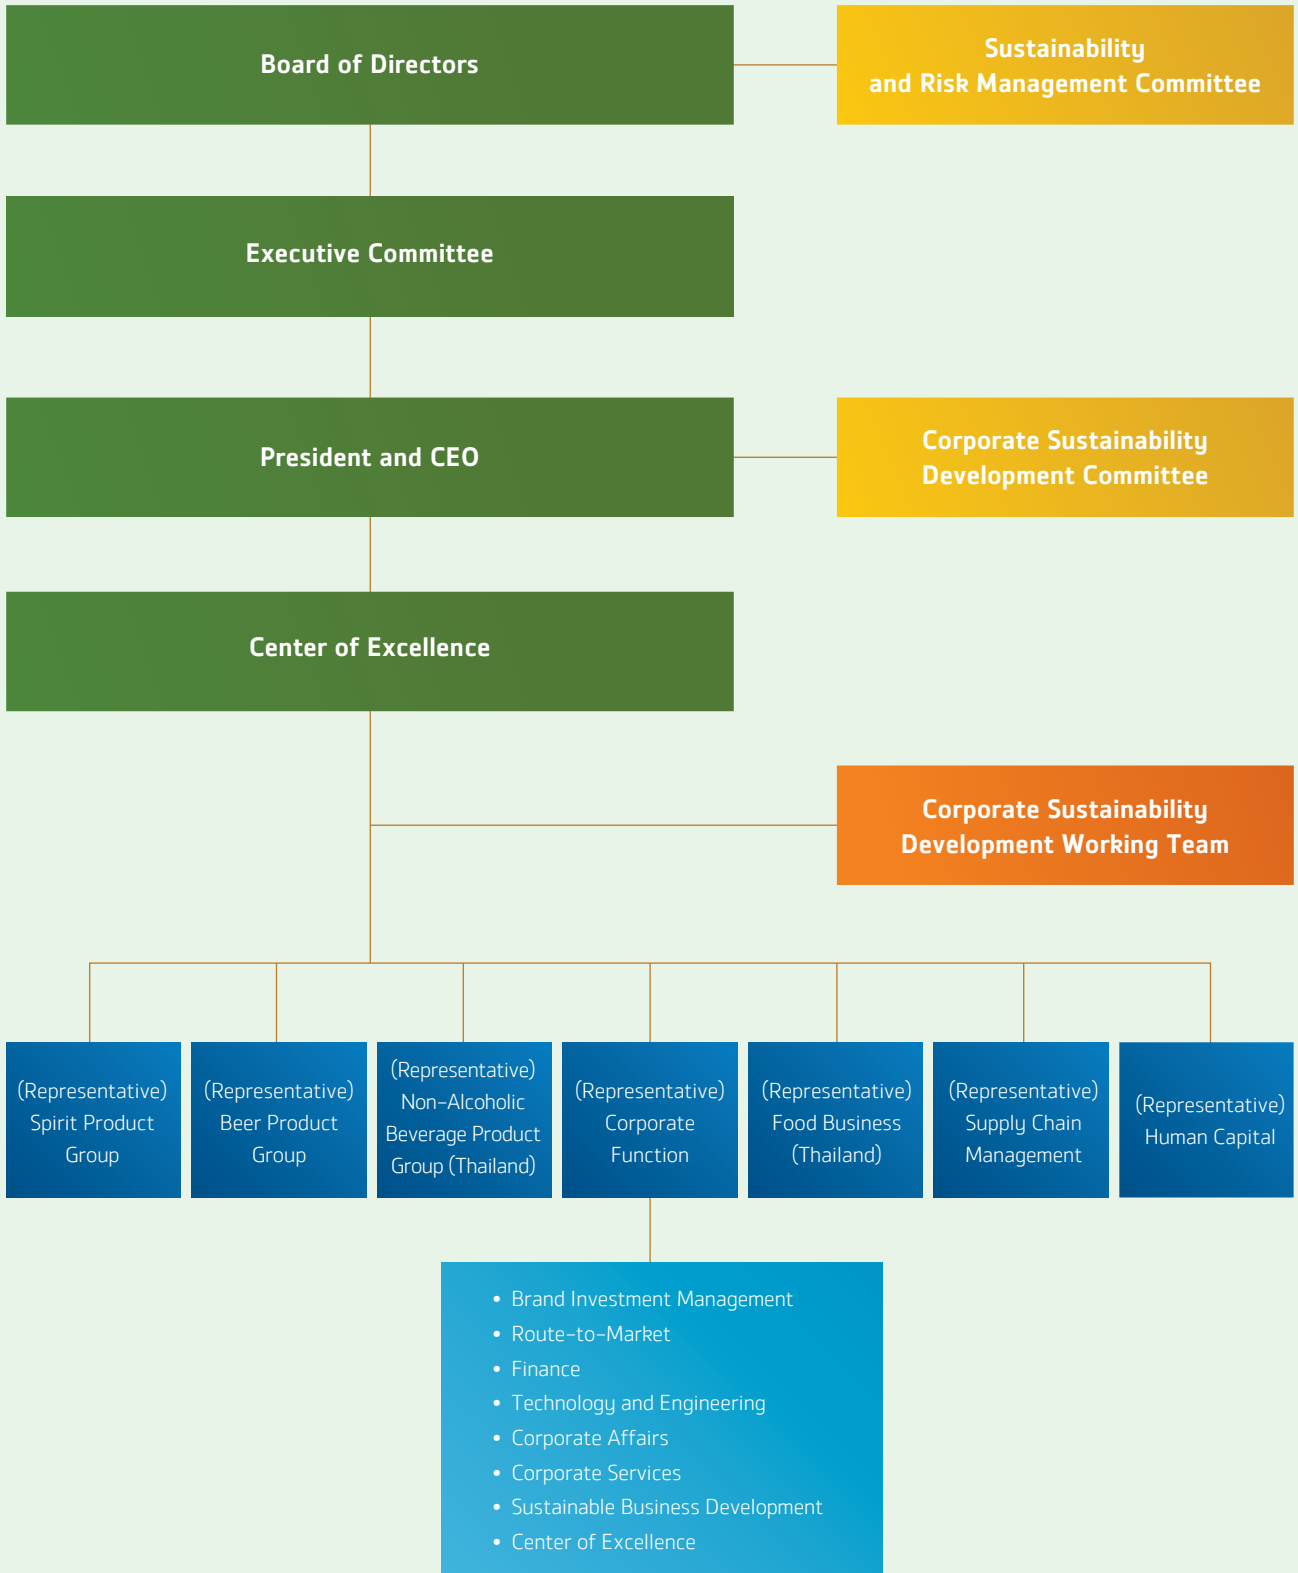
Board of Directors

Sustainability and Risk Management Committee

Executive Committee

President and CEO

Corporate Sustainability Development Committee

Center of Excellence

Corporate Sustainability Development Working Team

(Representative) Spirit Product Group

(Representative) Beer Product Group

(Representative) Non-Alcoholic Beverage Product Group (Thailand)

(Representative) Corporate Function

(Representative) Food Business (Thailand)

(Representative) Supply Chain Management

(Representative) Human Capital

• Brand Investment Management
• Route-to-Market
• Finance
• Technology and Engineering
• Corporate Affairs
• Corporate Services
• Sustainable Business Development
• Center of Excellence